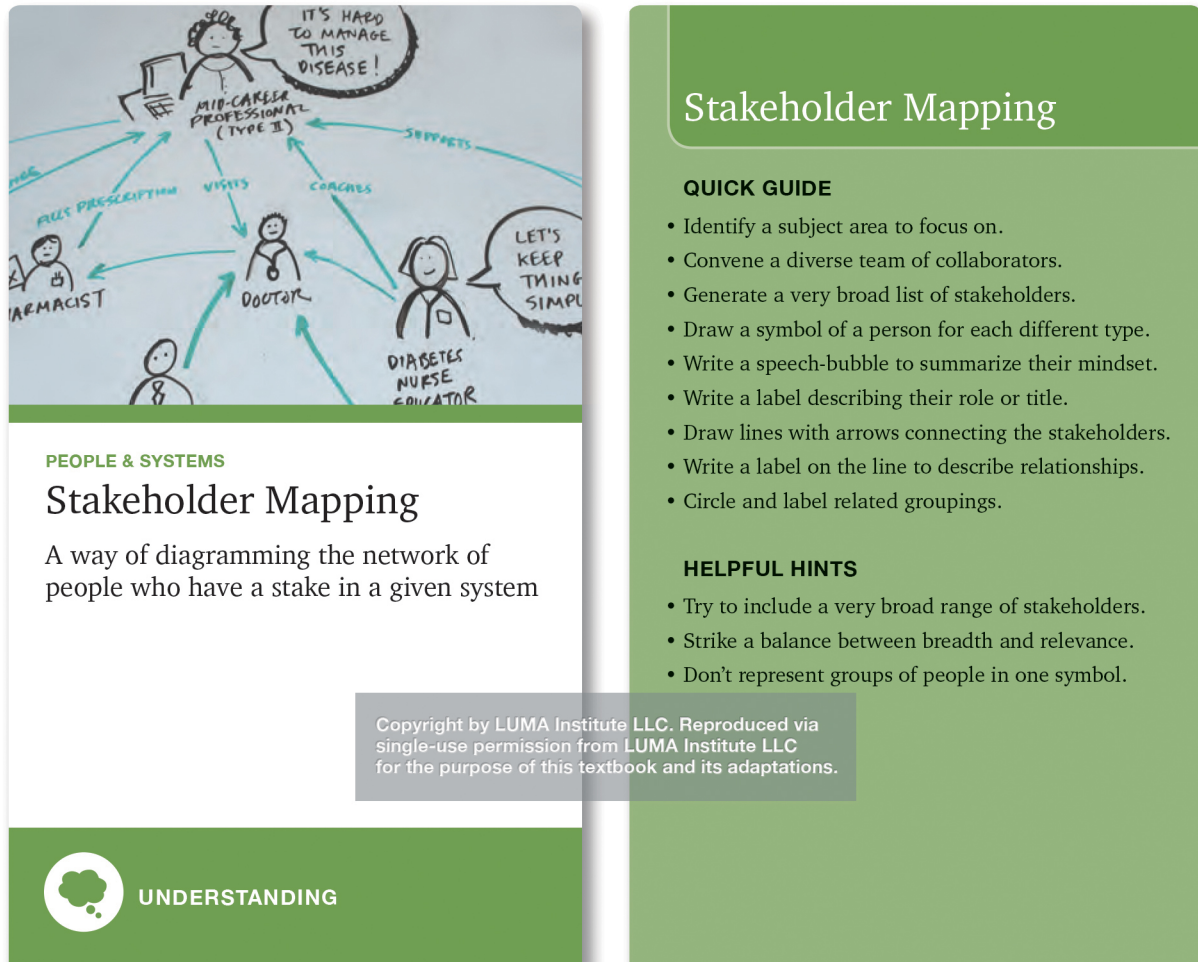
IT'S HARD TO MANAGE THIS DISEASE!

MID-CAREER PROFESSIONAL (TYPE II)

SUPPORTS

FILLS PRESCRIPTION

VISITS

COACHES

LET'S KEEP THING SIMPL

ARMACIST

DOCTOR

DIABETES NURSE EDUCATOR

PEOPLE & SYSTEMS

Stakeholder Mapping

A way of diagramming the network of people who have a stake in a given system

UNDERSTANDING

Stakeholder Mapping

QUICK GUIDE

• Identify a subject area to focus on.
• Convene a diverse team of collaborators.
• Generate a very broad list of stakeholders.
• Draw a symbol of a person for each different type.
• Write a speech-bubble to summarize their mindset.
• Write a label describing their role or title.
• Draw lines with arrows connecting the stakeholders.
• Write a label on the line to describe relationships.
• Circle and label related groupings.

HELPFUL HINTS

• Try to include a very broad range of stakeholders.
• Strike a balance between breadth and relevance.
• Don't represent groups of people in one symbol.

Copyright by LUMA Institute LLC. Reproduced via single-use permission from LUMA Institute LLC for the purpose of this textbook and its adaptations.